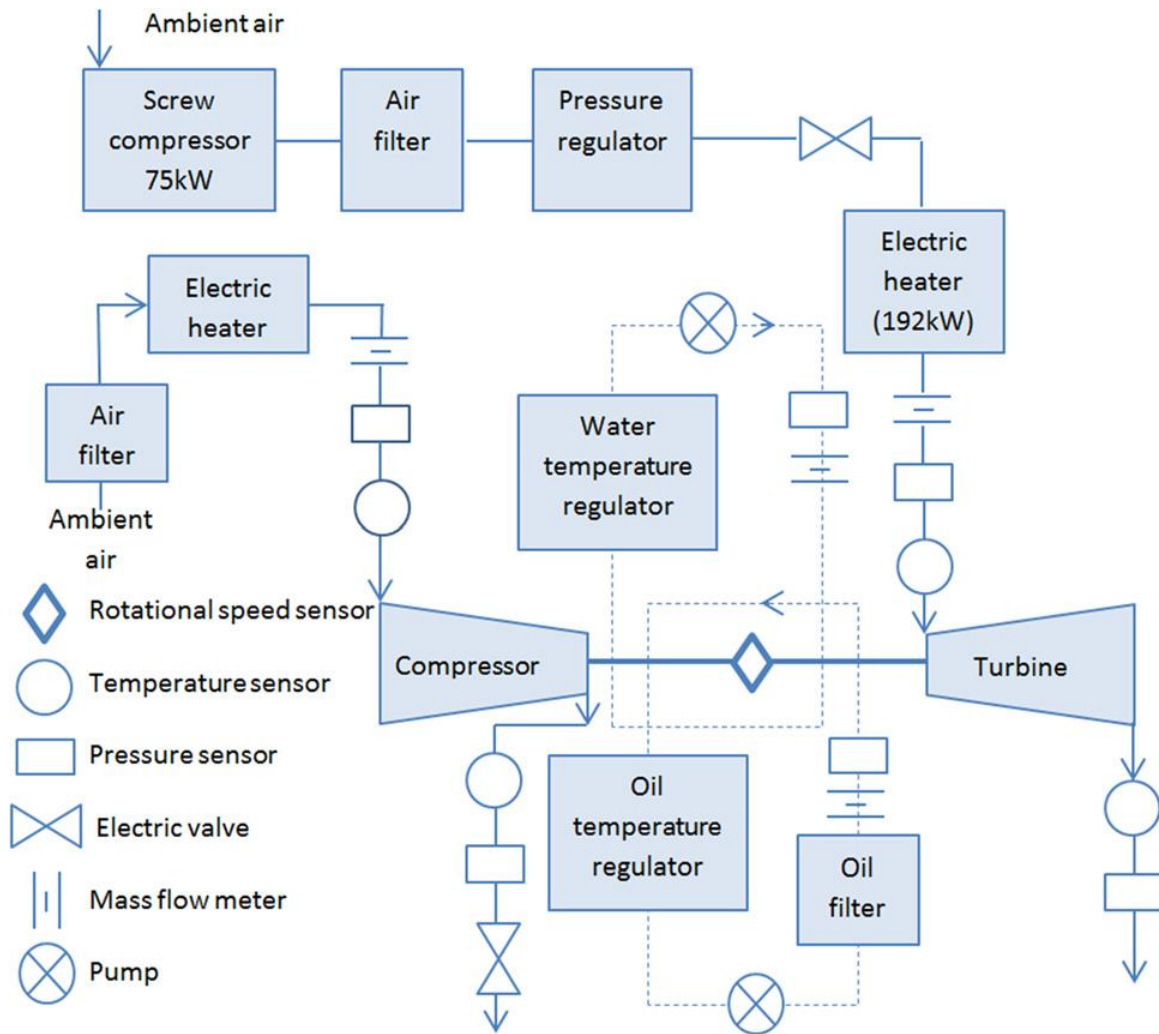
Ambient air

Screw compressor 75kW

Air filter

Pressure regulator

Electric heater (192kW)

Electric heater

Air filter

Ambient air

Water temperature regulator

Rotational speed sensor

Temperature sensor

Pressure sensor

Electric valve

Mass flow meter

Pump

Compressor

Turbine

Oil temperature regulator

Oil filter